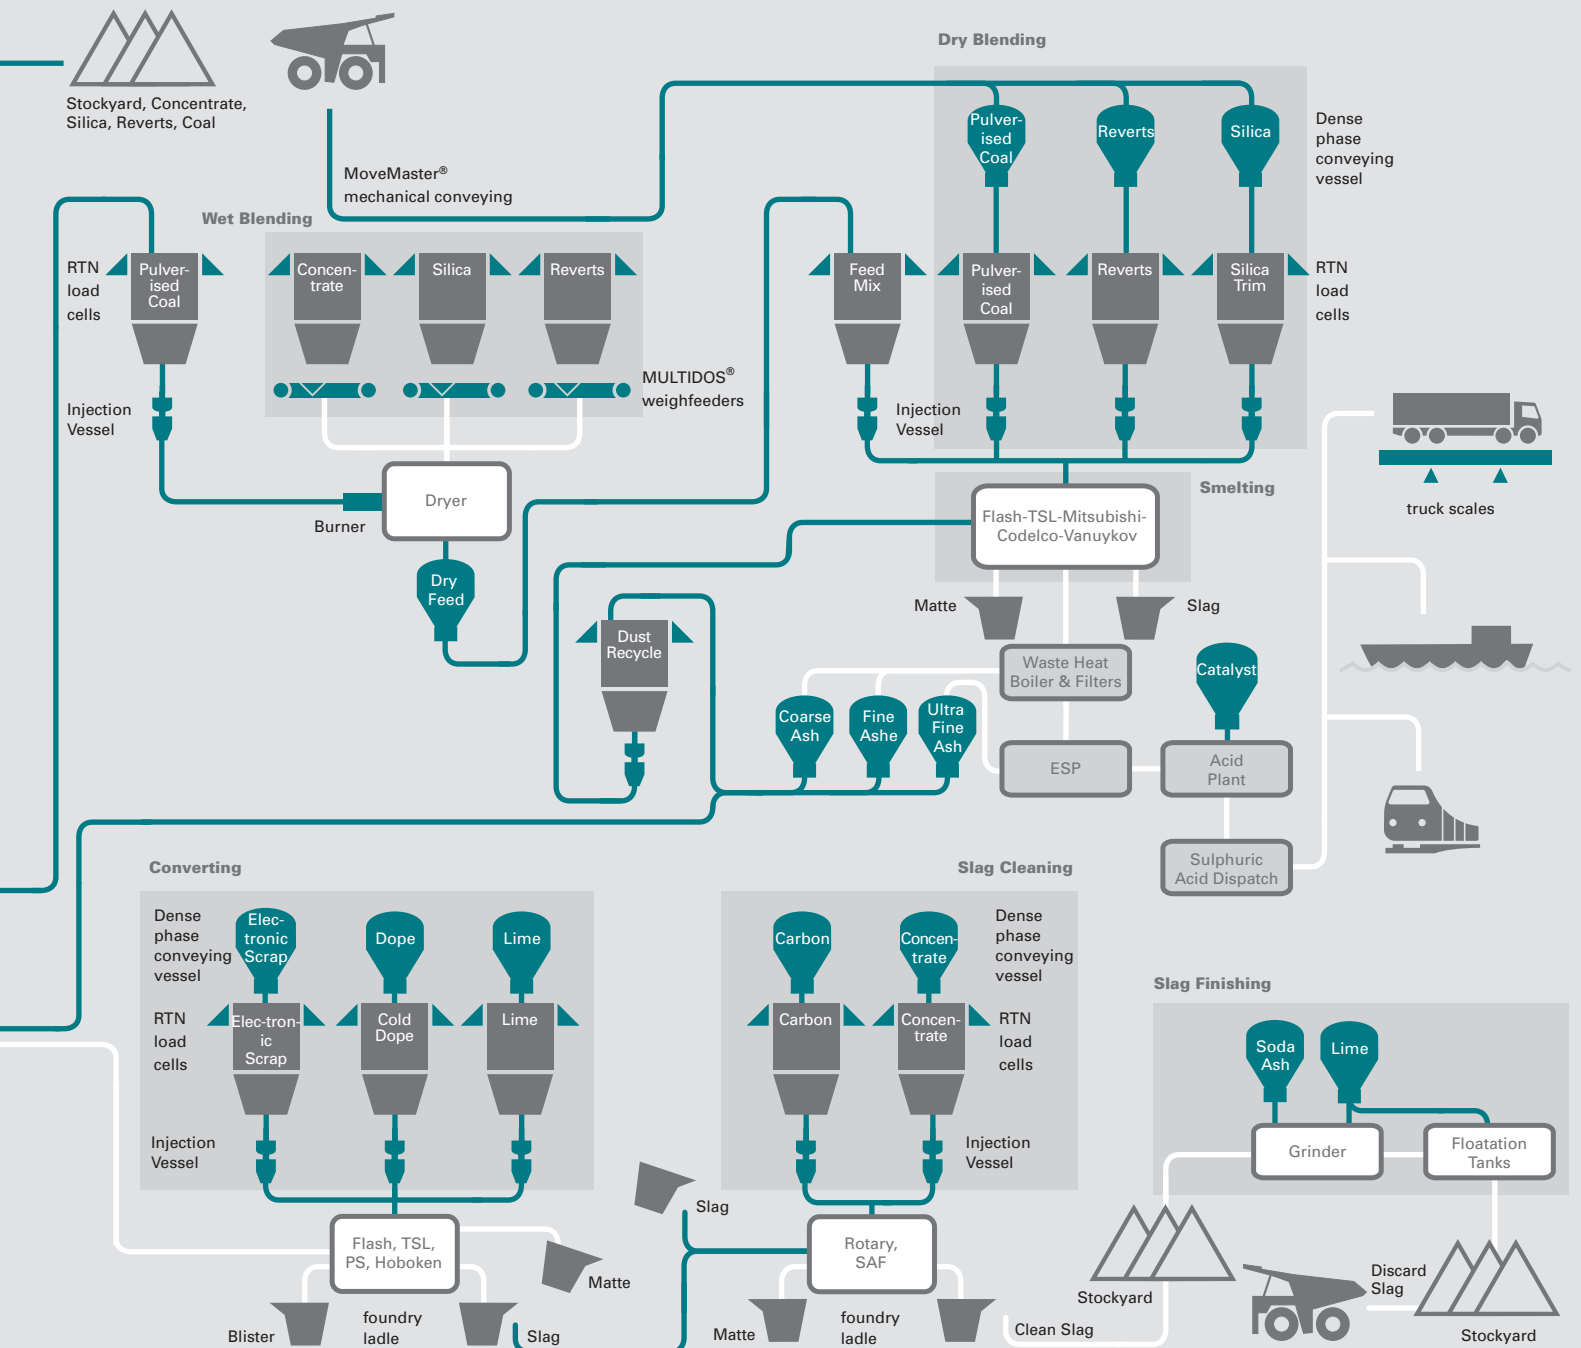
Stockyard, Concentrate, Silica, Reverts, Coal

MoveMaster® mechanical conveying

Dry Blending

Pulverised Coal
Reverts
Silica

Dense phase conveying vessel

Wet Blending

RTN load cells

Pulverised Coal
Concentrate
Silica
Reverts

MULTIDOS® weighfeeders

Feed Mix
Pulverised Coal
Reverts
Silica Trim

RTN load cells

Injection Vessel

Injection Vessel

Dryer

Burner

Dry Feed

Smelting

Flash-TSL-Mitsubishi-Codelco-Vanuykov

truck scales

Matte
Slag

Dust Recycle

Waste Heat Boiler & Filters

Catalyst

Coarse Ash
Fine Ashe
Ultra Fine Ash

ESP

Acid Plant

Sulphuric Acid Dispatch

Converting

Dense phase conveying vessel

Electronic Scrap
Dope
Lime

RTN load cells

Electronic Scrap
Cold Dope
Lime

Injection Vessel

Slag Cleaning

Carbon
Concentrate

Dense phase conveying vessel

Carbon
Concentrate

RTN load cells

Injection Vessel

Slag Finishing

Soda Ash
Lime

Grinder
Floatation Tanks

Slag

Flash, TSL, PS, Hoboken

Matte

Blister
foundry ladle
Slag

Rotary, SAF

Matte
foundry ladle

Clean Slag

Stockyard

Discard Slag

Stockyard